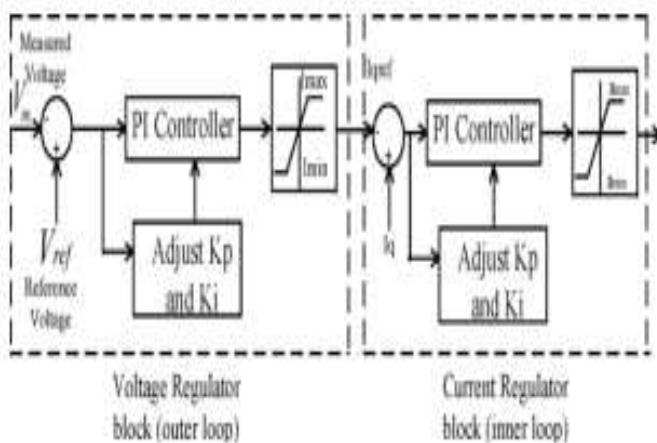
Measured Voltage

$V_m$

PI Controller

Imax

Imin

$V_{ref}$

Reference Voltage

Adjust Kp and Ki

Iqref

PI Controller

Bmax

Bmin

Iq

Adjust Kp and Ki

Voltage Regulator block (outer loop)

Current Regulator block (inner loop)